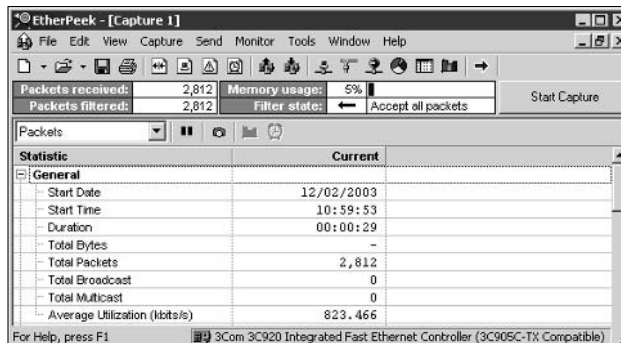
EtherPeek - [Capture 1]

File Edit View Capture Send Monitor Tools Window Help

Packets received: 2,812
Packets filtered: 2,812
Memory usage: 5%
Filter state: Accept all packets

Start Capture

Packets

| Statistic | Current |
|---|---|
| General | |
| Start Date | 12/02/2003 |
| Start Time | 10:59:53 |
| Duration | 00:00:29 |
| Total Bytes | - |
| Total Packets | 2,812 |
| Total Broadcast | 0 |
| Total Multicast | 0 |
| Average Utilization (kbits/s) | 823.466 |

For Help, press F1

3Com 3C920 Integrated Fast Ethernet Controller (3C905C-TX Compatible)